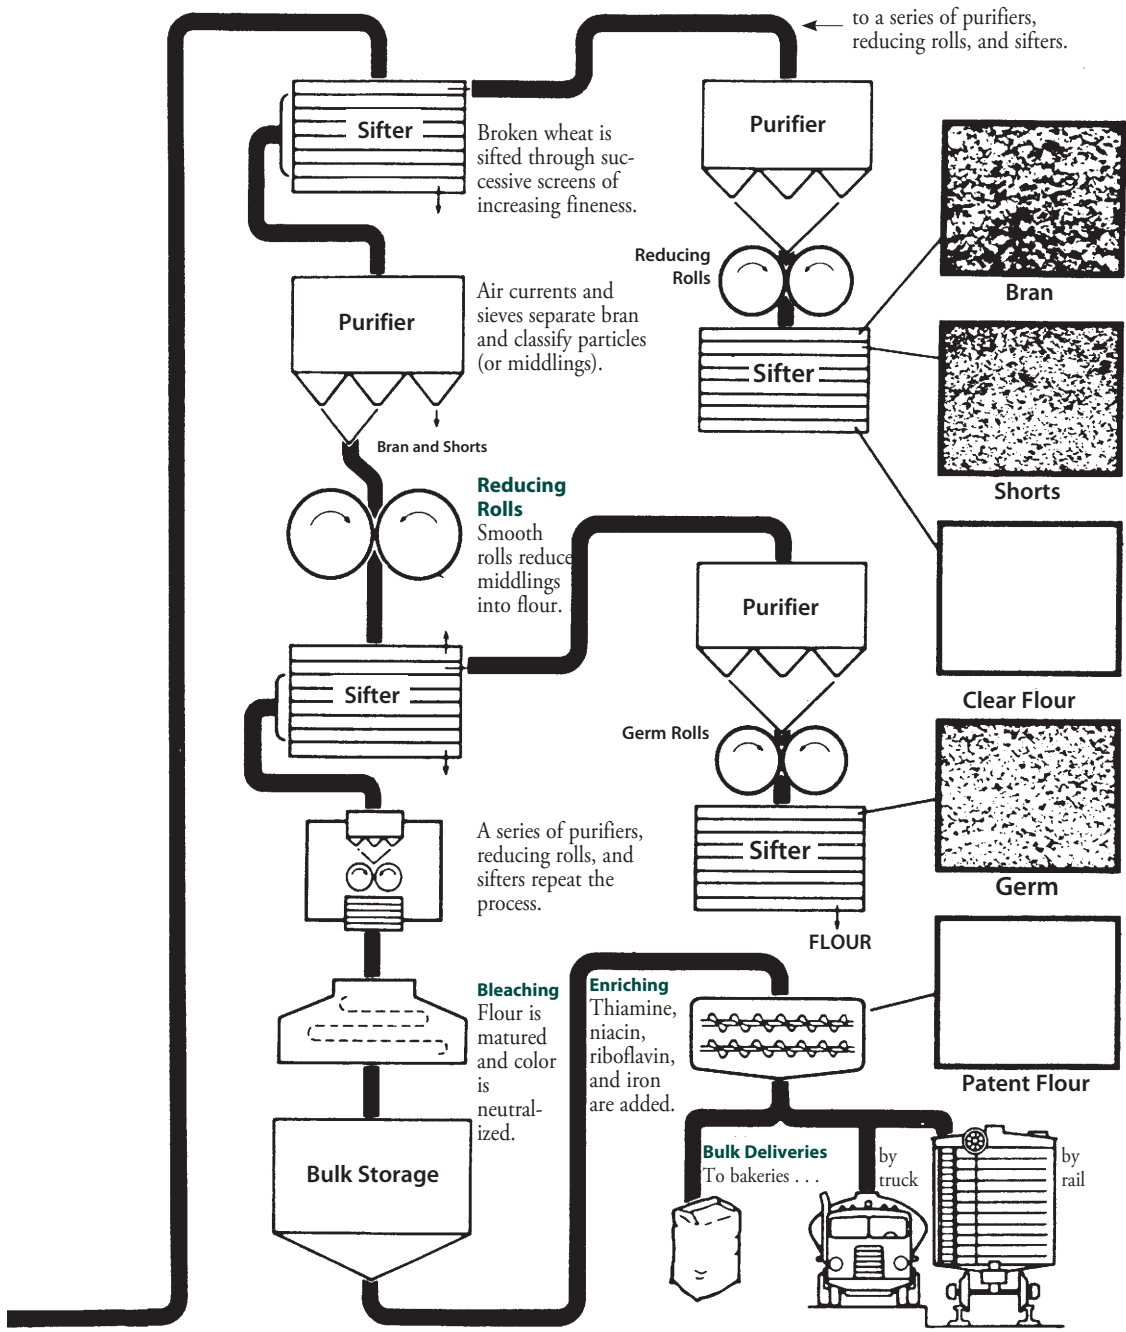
to a series of purifiers, reducing rolls, and sifters.

Sifter

Broken wheat is sifted through successive screens of increasing fineness.

Purifier

Reducing Rolls

Bran

Purifier

Air currents and sieves separate bran and classify particles (or middlings).

Sifter

Shorts

Bran and Shorts

Reducing Rolls
Smooth rolls reduce middlings into flour.

Purifier

Clear Flour

Sifter

Germ Rolls

A series of purifiers, reducing rolls, and sifters repeat the process.

Sifter

Germ

FLOUR

Bleaching
Flour is matured and color is neutralized.

Enriching
Thiamine, niacin, riboflavin, and iron are added.

Patent Flour

Bulk Storage

Bulk Deliveries
To bakeries . . .

by truck

by rail